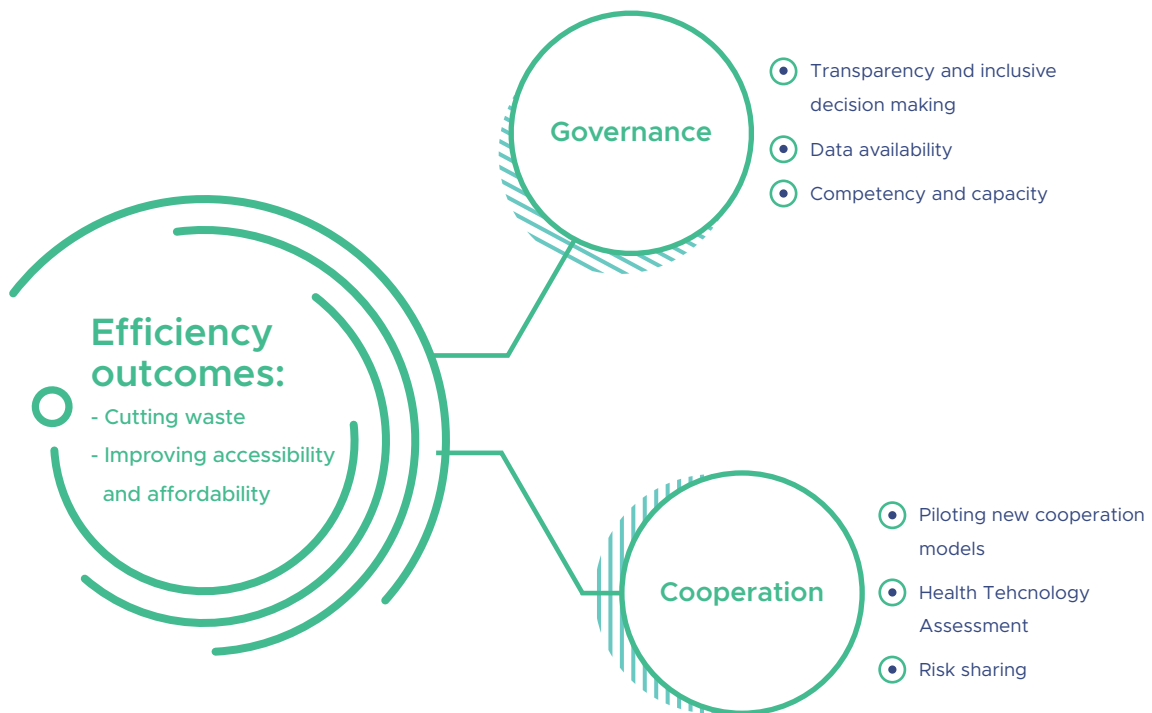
Governance

Transparency and inclusive decision making

Data availability

Competency and capacity

Efficiency outcomes:

- Cutting waste

- Improving accessibility and affordability

Cooperation

Piloting new cooperation models

Health Tehcnology Assessment

Risk sharing